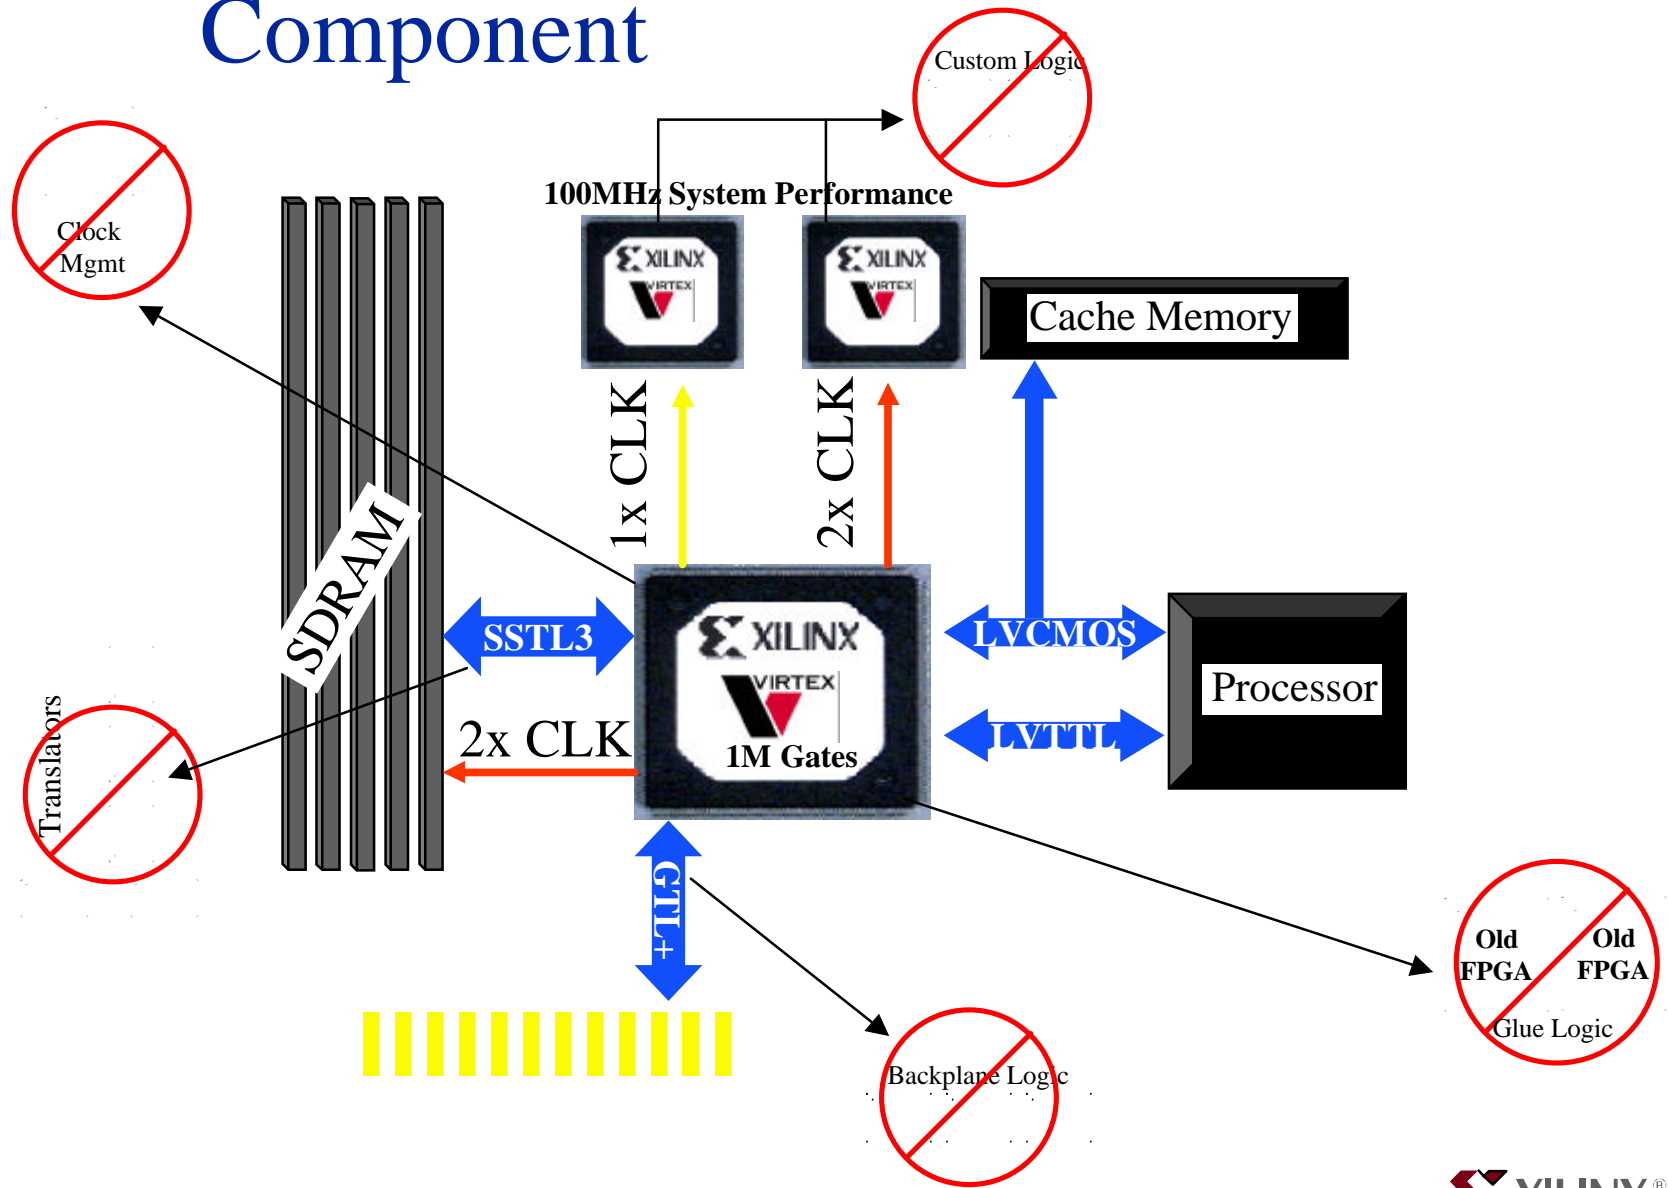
Component

Custom Logic

Clock Mgmt

100MHz System Performance

XILINX VIRTEX

XILINX VIRTEX

Cache Memory

1x CLK

2x CLK

SDRAM

SSTL3

XILINX VIRTEX 1M Gates

LVCMOS

LVTTL

Processor

2x CLK

Translators

GTL+

Old FPGA

Old FPGA

Glue Logic

Backplane Logic

XILINX®